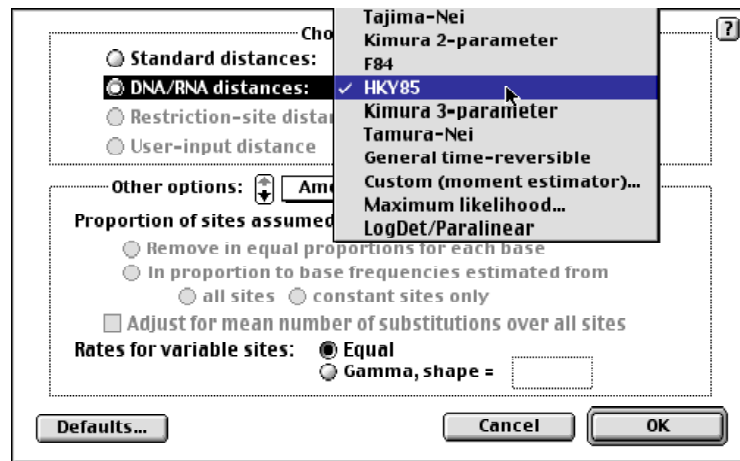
Cho

Standard distances:

DNA/RNA distances:

Restriction-site distar

User-input distance

Tajima-Nei
Kimura 2-parameter
F84
✓ HKY85
Kimura 3-parameter
Tamura-Nei
General time-reversible
Custom (moment estimator)...
Maximum likelihood...
LogDet/Paralinear

?

Other options: Am

Proportion of sites assumed

Remove in equal proportions for each base

In proportion to base frequencies estimated from

all sites constant sites only

Adjust for mean number of substitutions over all sites

Rates for variable sites: Equal

Gamma, shape =

Defaults...

Cancel

OK